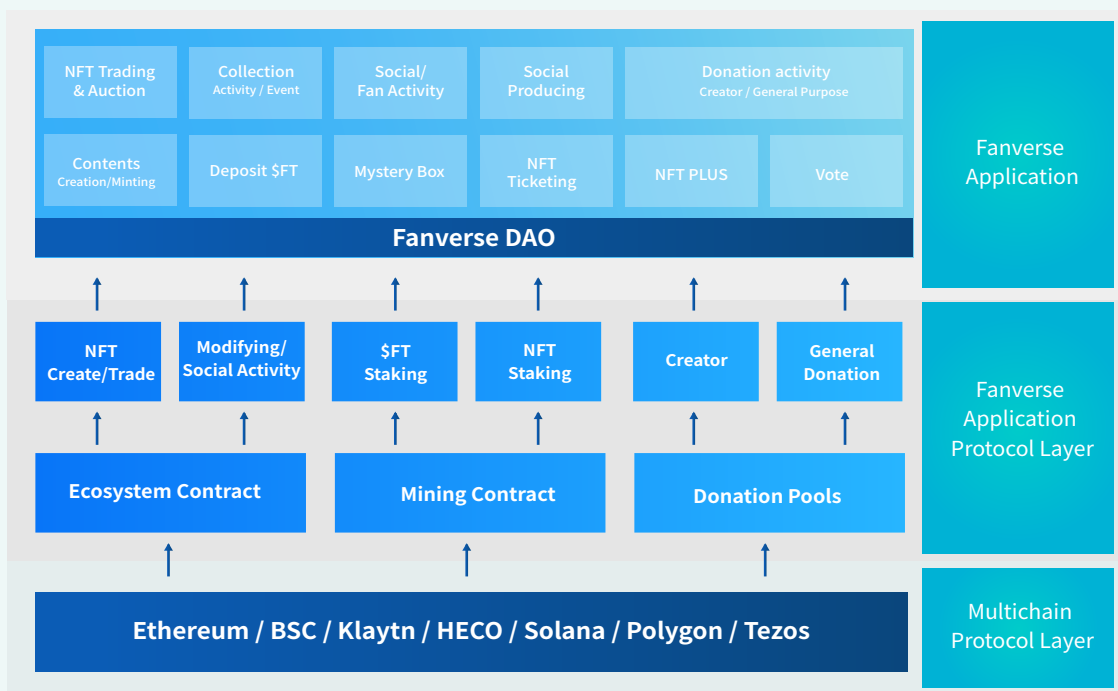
NFT Trading & Auction

Collection
Activity / Event

Social/ Fan Activity

Social Producing

Donation activity
Creator / General Purpose

Contents
Creation/Minting

Deposit $FT

Mystery Box

NFT Ticketing

NFT PLUS

Vote

Fanverse DAO

Fanverse Application

NFT Create/Trade

Modifying/ Social Activity

$FT Staking

NFT Staking

Creator

General Donation

Ecosystem Contract

Mining Contract

Donation Pools

Fanverse Application Protocol Layer

Ethereum / BSC / Klaytn / HECO / Solana / Polygon / Tezos

Multichain Protocol Layer